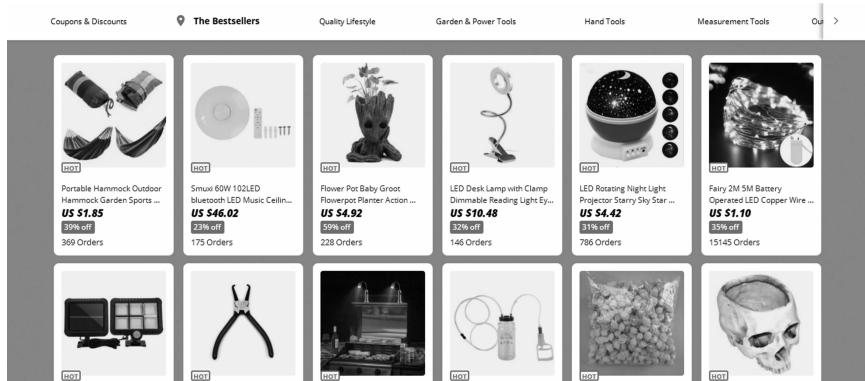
Coupons & Discounts
The Bestsellers
Quality Lifestyle
Garden & Power Tools
Hand Tools
Measurement Tools
Ou

HOT
Portable Hammock Outdoor Hammock Garden Sports ...
US $1.85
39% off
369 Orders

HOT
Smuxi 60W 102LED bluetooth LED Music Ceilin...
US $46.02
23% off
175 Orders

HOT
Flower Pot Baby Groot Flowerpot Planter Action ...
US $4.92
59% off
228 Orders

HOT
LED Desk Lamp with Clamp Dimmable Reading Light Ey...
US $10.48
32% off
146 Orders

HOT
LED Rotating Night Light Projector Starry Sky Star ...
US $4.42
31% off
786 Orders

HOT
Fairy 2M 5M Battery Operated LED Copper Wire ...
US $1.10
35% off
15145 Orders

HOT

HOT

HOT

HOT

HOT

HOT